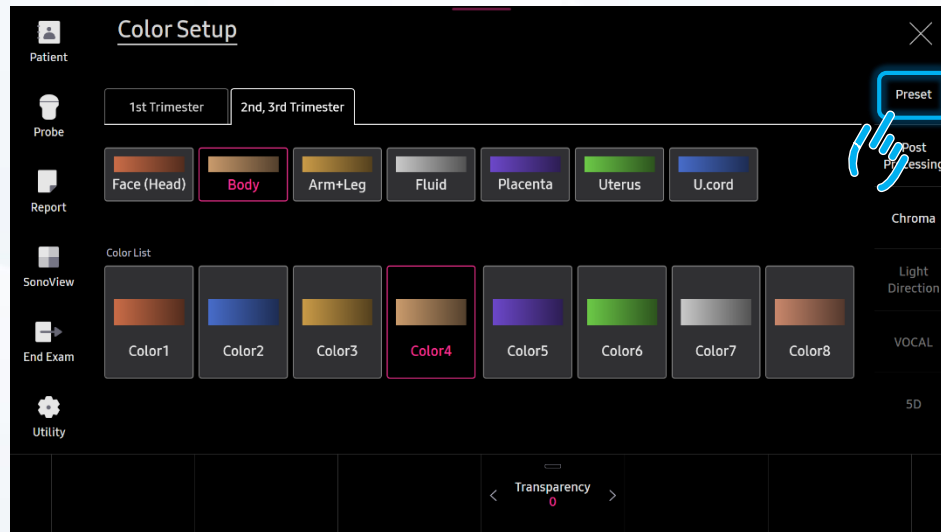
Patient

Probe

Report

SonoView

End Exam

Utility

Color Setup

1st Trimester

2nd, 3rd Trimester

Face (Head)

Body

Arm+Leg

Fluid

Placenta

Uterus

U.cord

Color List

Color1

Color2

Color3

Color4

Color5

Color6

Color7

Color8

Preset

Post Processing

Chroma

Light Direction

VOCAL

5D

Transparency
0